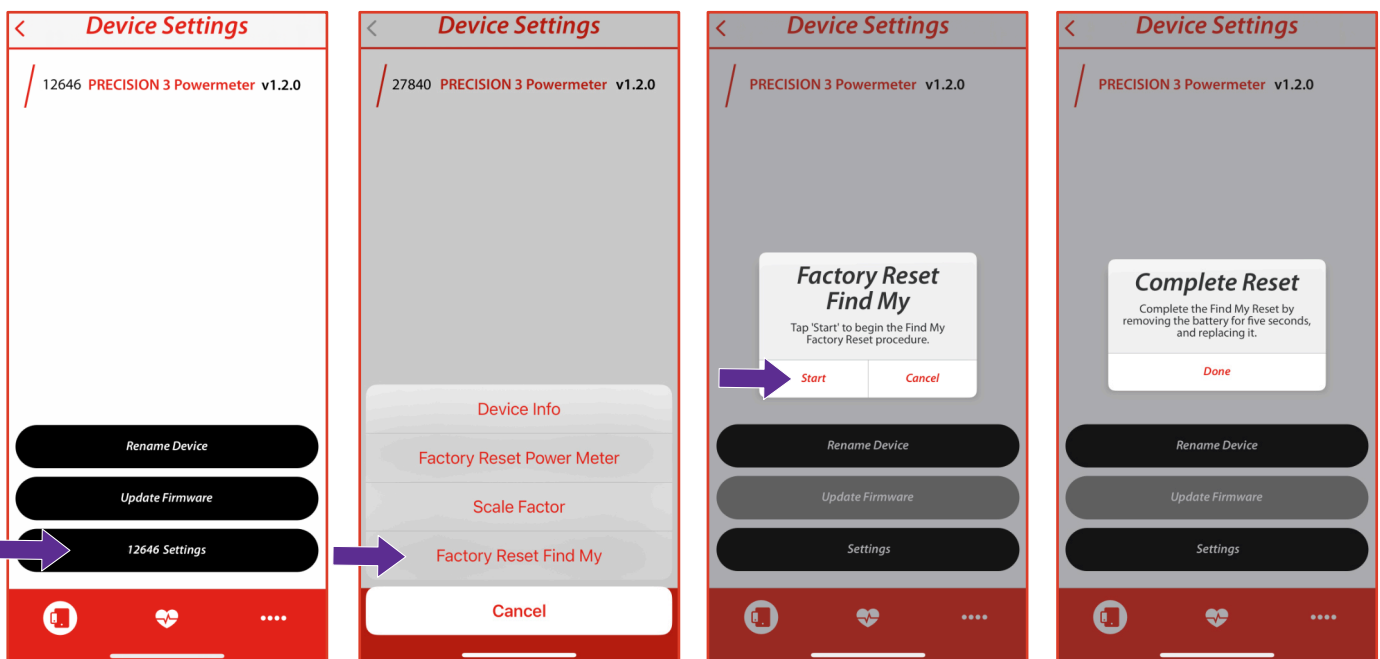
Device Settings

12646 PRECISION 3 Powermeter v1.2.0

Rename Device

Update Firmware

12646 Settings

Device Settings

27840 PRECISION 3 Powermeter v1.2.0

Device Info

Factory Reset Power Meter

Scale Factor

Factory Reset Find My

Cancel

Device Settings

PRECISION 3 Powermeter v1.2.0

Factory Reset Find My

Tap 'Start' to begin the Find My Factory Reset procedure.

Start

Cancel

Rename Device

Update Firmware

Settings

Device Settings

PRECISION 3 Powermeter v1.2.0

Complete Reset

Complete the Find My Reset by removing the battery for five seconds, and replacing it.

Done

Rename Device

Update Firmware

Settings